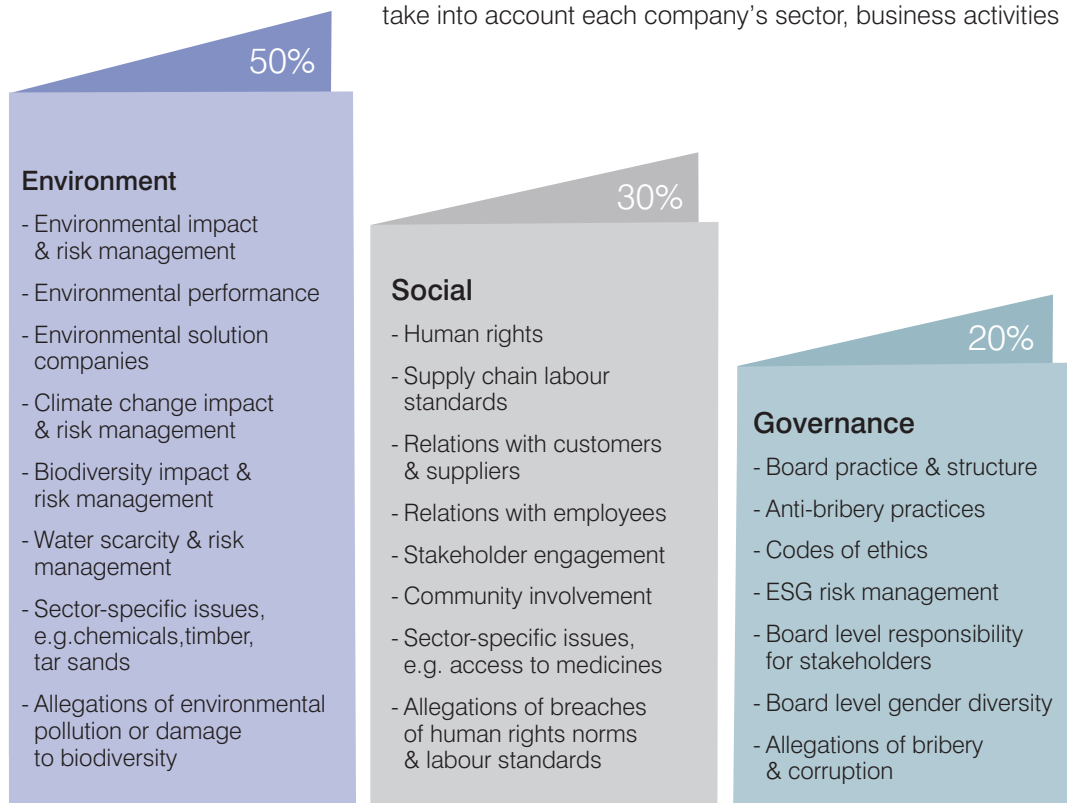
take into account each company's sector, business activities

50%

Environment
- Environmental impact & risk management
- Environmental performance
- Environmental solution companies
- Climate change impact & risk management
- Biodiversity impact & risk management
- Water scarcity & risk management
- Sector-specific issues, e.g.chemicals,timber, tar sands
- Allegations of environmental pollution or damage to biodiversity

30%

Social
- Human rights
- Supply chain labour standards
- Relations with customers & suppliers
- Relations with employees
- Stakeholder engagement
- Community involvement
- Sector-specific issues, e.g. access to medicines
- Allegations of breaches of human rights norms & labour standards

20%

Governance
- Board practice & structure
- Anti-bribery practices
- Codes of ethics
- ESG risk management
- Board level responsibility for stakeholders
- Board level gender diversity
- Allegations of bribery & corruption